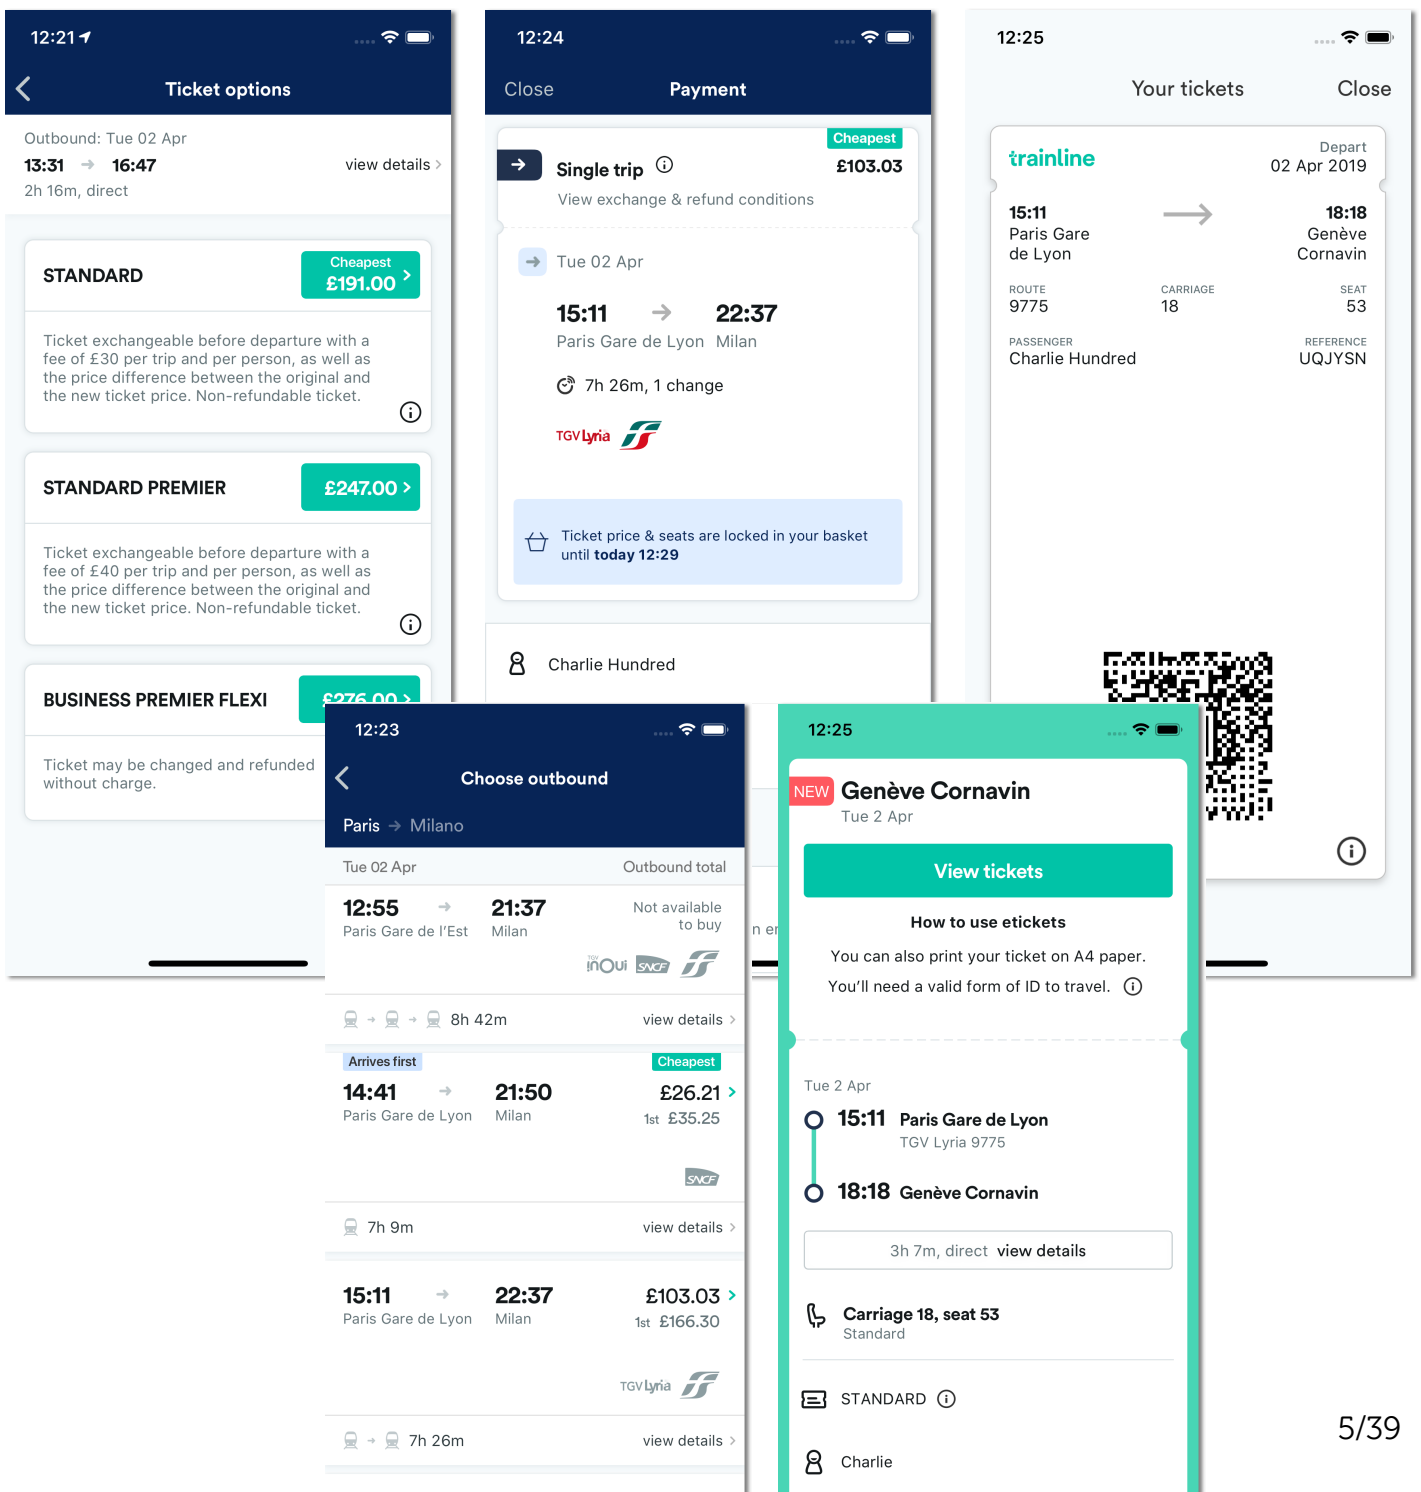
12:21

Ticket options

Outbound: Tue 02 Apr
13:31 → 16:47 view details
2h 16m, direct

STANDARD
Cheapest
£191.00

Ticket exchangeable before departure with a fee of £30 per trip and per person, as well as the price difference between the original and the new ticket price. Non-refundable ticket.

STANDARD PREMIER
£247.00

Ticket exchangeable before departure with a fee of £40 per trip and per person, as well as the price difference between the original and the new ticket price. Non-refundable ticket.

BUSINESS PREMIER FLEXI
£276.00

Ticket may be changed and refunded without charge.

12:24

Close Payment

Cheapest
Single trip £103.03
View exchange & refund conditions

Tue 02 Apr
15:11 → 22:37
Paris Gare de Lyon Milan
7h 26m, 1 change
TGV Lyria

Ticket price & seats are locked in your basket until today 12:29

Charlie Hundred

12:25

Your tickets Close

trainline
Depart
02 Apr 2019
15:11
Paris Gare de Lyon
18:18
Genève Cornavin
ROUTE
9775
CARRIAGE
18
SEAT
53
PASSENGER
Charlie Hundred
REFERENCE
UQJYSN

12:23

Choose outbound

Paris → Milano

Tue 02 Apr Outbound total
12:55 → 21:37 Not available to buy
Paris Gare de l'Est Milan
inOui SNCF
8h 42m view details

Arrives first Cheapest
14:41 → 21:50 £26.21
Paris Gare de Lyon Milan 1st £35.25
SNCF
7h 9m view details

15:11 → 22:37 £103.03
Paris Gare de Lyon Milan 1st £166.30
TGV Lyria
7h 26m view details

12:25

NEW Genève Cornavin
Tue 2 Apr

View tickets

How to use etickets
You can also print your ticket on A4 paper.
You'll need a valid form of ID to travel.

Tue 2 Apr
15:11 Paris Gare de Lyon
TGV Lyria 9775
18:18 Genève Cornavin

3h 7m, direct view details

Carriage 18, seat 53
Standard

STANDARD

Charlie

5/39